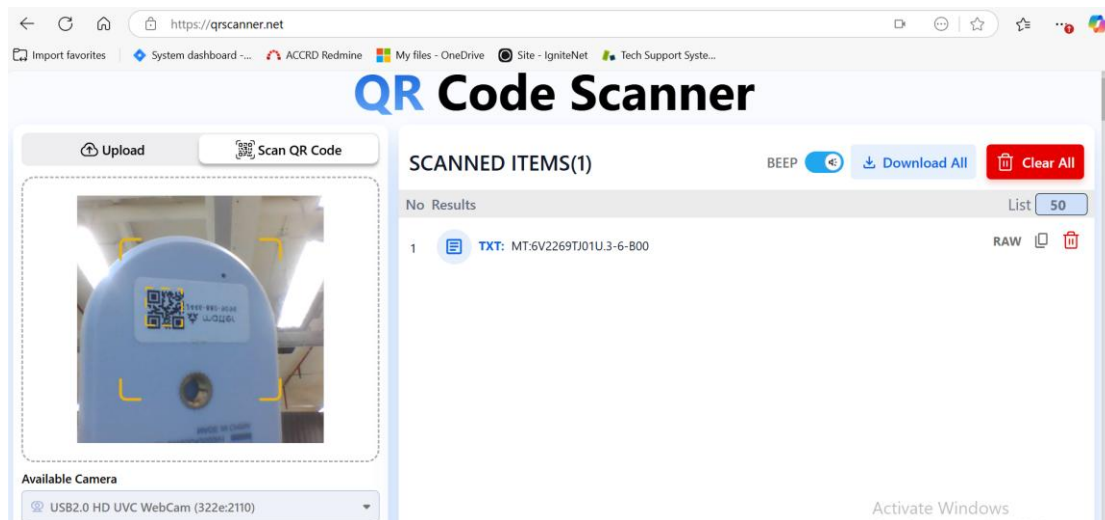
https://qrscanner.net

Import favorites | System dashboard -... ACCRD Redmine My files - OneDrive Site - IgniteNet Tech Support Syste...

QR Code Scanner

Upload Scan QR Code

SCANNED ITEMS(1)

BEEP

Download All

Clear All

No Results

List 50

1 TXT: MT:6V2269TJ01U.3-6-B00

RAW

Available Camera

USB2.0 HD UVC WebCam (322e:2110)

Activate Windows